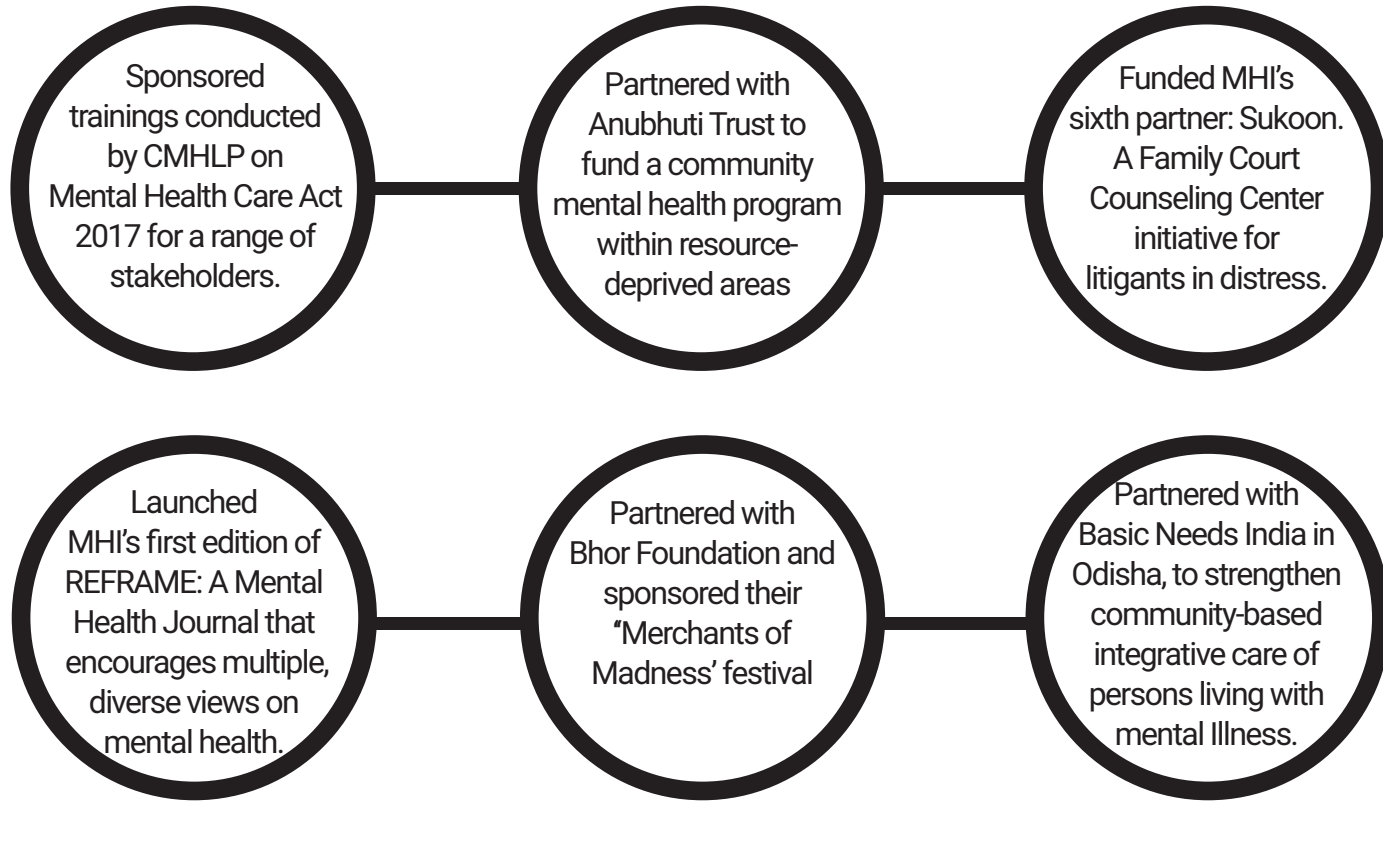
Sponsored trainings conducted by CMHLP on Mental Health Care Act 2017 for a range of stakeholders.

Partnered with Anubhuti Trust to fund a community mental health program within resource-deprived areas

Funded MHI's sixth partner: Sukoon. A Family Court Counseling Center initiative for litigants in distress.

Launched MHI's first edition of REFRAME: A Mental Health Journal that encourages multiple, diverse views on mental health.

Partnered with Bhor Foundation and sponsored their "Merchants of Madness' festival

Partnered with Basic Needs India in Odisha, to strengthen community-based integrative care of persons living with mental Illness.